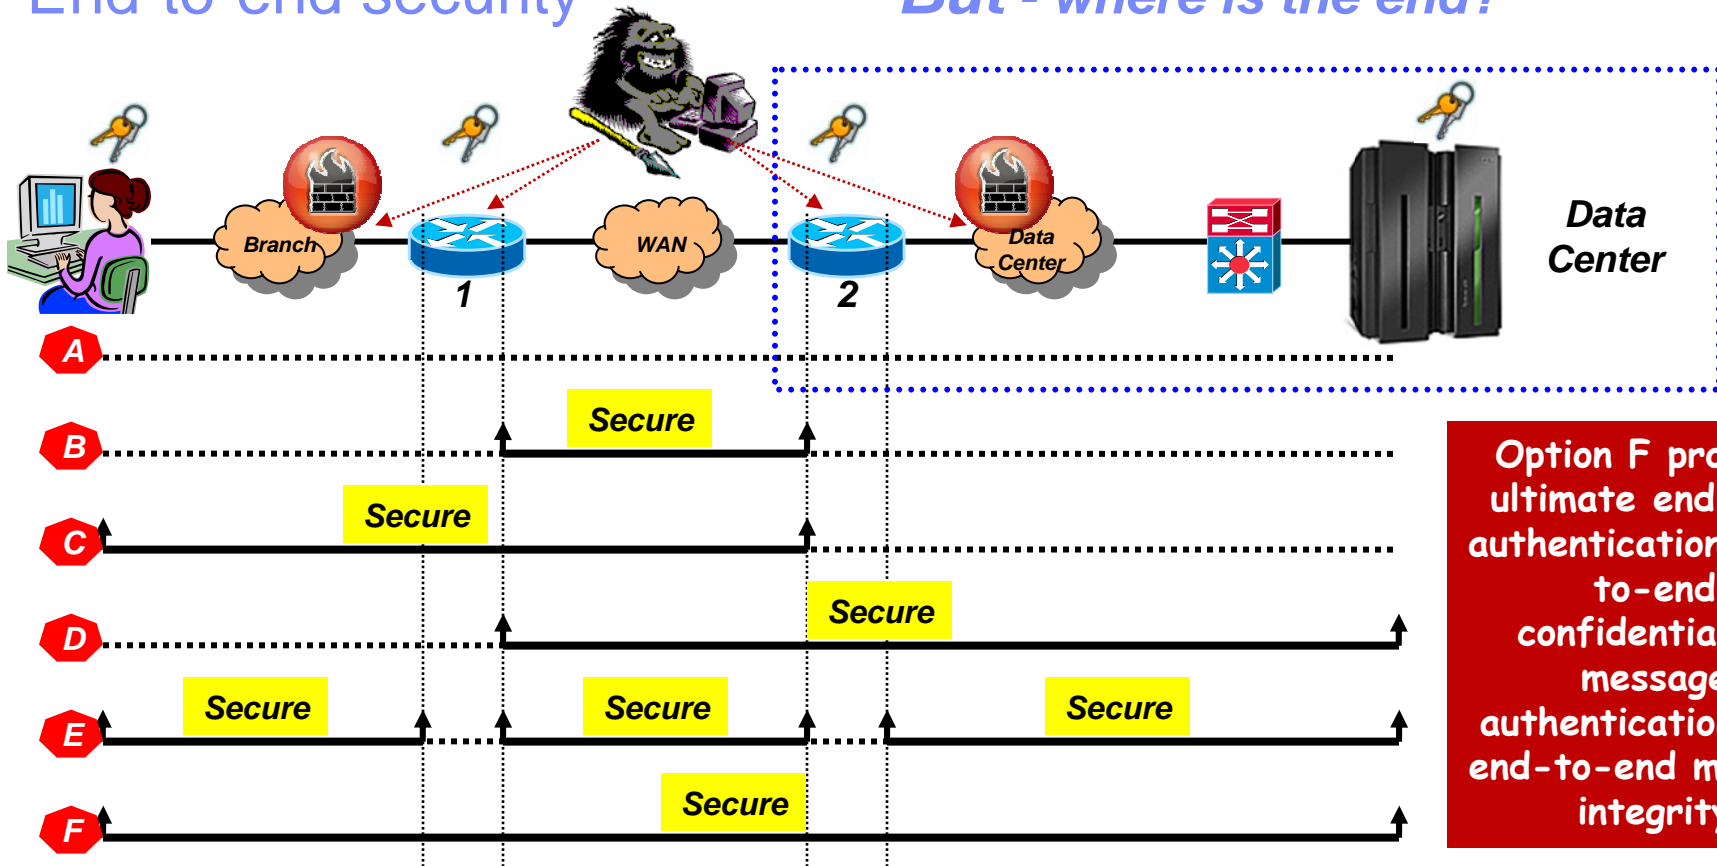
End to end security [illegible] But - where is the end?

Branch

1

WAN

2

Data Center

Data Center

A

B

Secure

C

Secure

D

Secure

E

Secure

Secure

Secure

F

Secure

Option F pro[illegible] ultimate end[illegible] authentication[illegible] to-end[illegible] confidentia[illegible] message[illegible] authenticatio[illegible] end-to-end m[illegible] integrity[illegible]